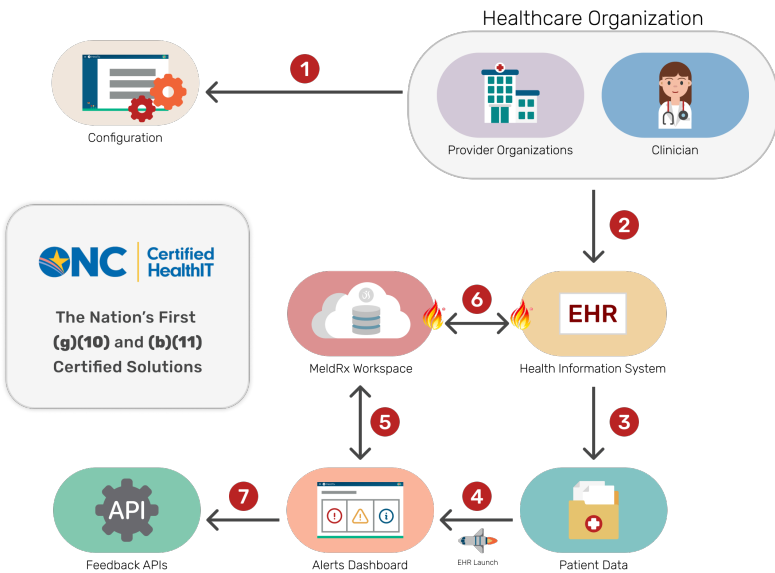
Healthcare Organization

1

Configuration

Provider Organizations

Clinician

2

ONC Certified HealthIT

The Nation's First (g)(10) and (b)(11) Certified Solutions

6

EHR

MeldRx Workspace

Health Information System

5

3

API

7

4

Feedback APIs

Alerts Dashboard

EHR Launch

Patient Data